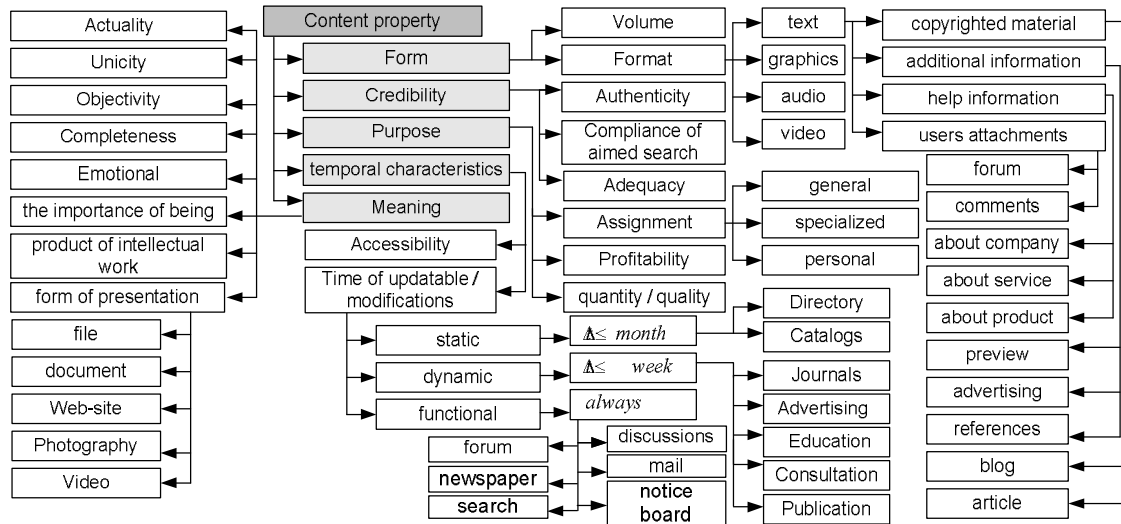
Actuality
Unicity
Objectivity
Completeness
Emotional
the importance of being
product of intellectual work
form of presentation
file
document
Web-site
Photography
Video

Content property
Form
Credibility
Purpose
temporal characteristics
Meaning
Accessibility
Time of updatable / modifications
static
dynamic
functional
forum
newspaper
search
discussions
mail
notice board

Volume
Format
Authenticity
Compliance of aimed search
Adequacy
Assignment
Profitability
quantity / quality
$\Delta \leq$ month
$\Delta \leq$ week
always

text
graphics
audio
video
general
specialized
personal
Directory
Catalogs
Journals
Advertising
Education
Consultation
Publication

copyrighted material
additional information
help information
users attachments
forum
comments
about company
about service
about product
preview
advertising
references
blog
article